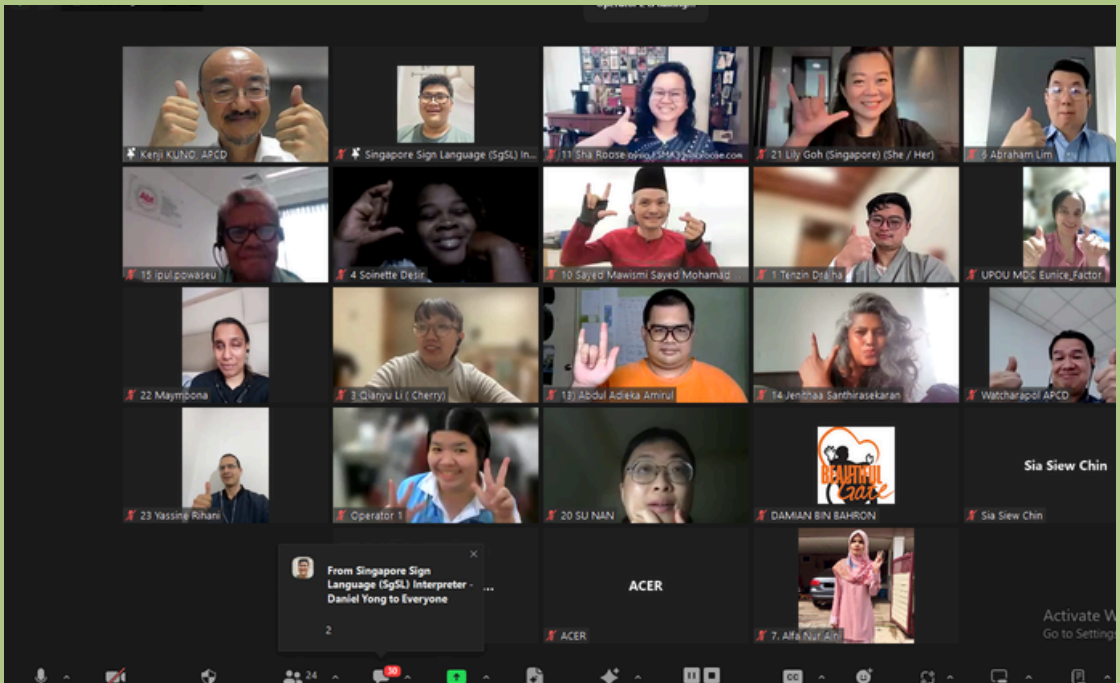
Kenji KUNO, APCD

Singapore Sign Language (SgSL) In...

11 Sha Roose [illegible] (SMA) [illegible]

21 Lily Goh (Singapore) (She / Her)

6 Abraham Lim

15 ipul powaseu

4 Soinette Desir

10 Sayed Mawismi Sayed Mohamad

1 Tenzin Dralha

UPOU MDC Eunice_Factor

22 Maymoona

3 Qianyu Li ( Cherry)

13) Abdul Adieka Amirul

14 Jentnaa Santhirasekaran

Watcharapol APCD

23 Yassine Rihani

Operator 1

20 SU NAN

BEAUTIFUL GATE

DAMIAN BIN BAHRON

Sia Siew Chin

Sia Siew Chin

From Singapore Sign Language (SgSL) Interpreter - Daniel Yong to Everyone

2

ACER

ACER

7. Alfa Nur Aini

Activate W
Go to Settings

24

30